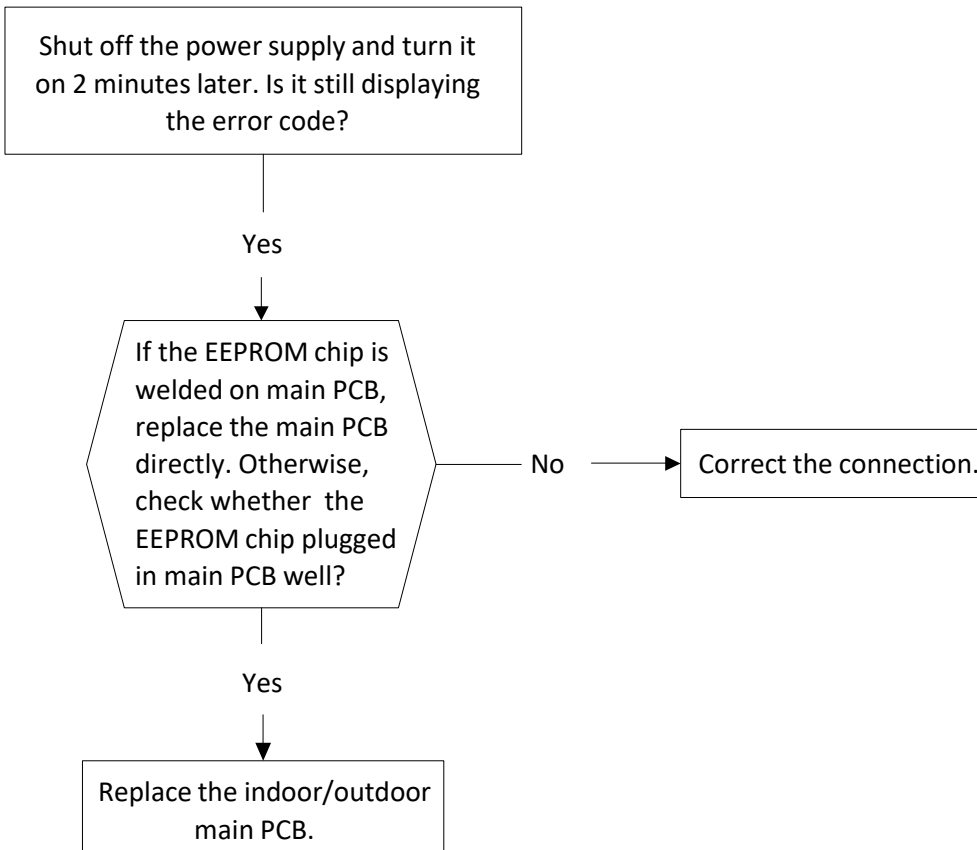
Shut off the power supply and turn it on 2 minutes later. Is it still displaying the error code?

Yes

If the EEPROM chip is welded on main PCB, replace the main PCB directly. Otherwise, check whether  the EEPROM chip plugged in main PCB well?

No

Correct the connection.

Yes

Replace the indoor/outdoor main PCB.